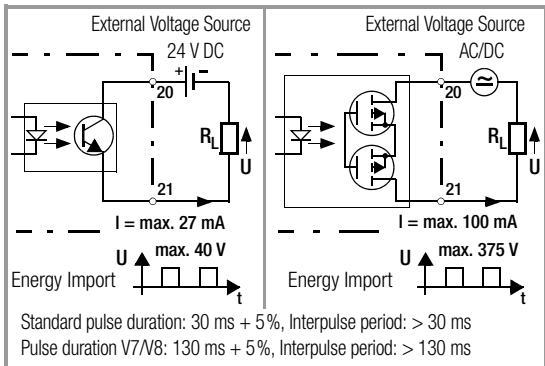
External Voltage Source

24 V DC

+

20

$R_L$

U

21

I = max. 27 mA

U

max. 40 V

Energy Import

t

External Voltage Source

AC/DC

20

$R_L$

U

21

I = max. 100 mA

U

max. 375 V

Energy Import

t

Standard pulse duration: 30 ms + 5%, Interpulse period: > 30 ms

Pulse duration V7/V8: 130 ms + 5%, Interpulse period: > 130 ms